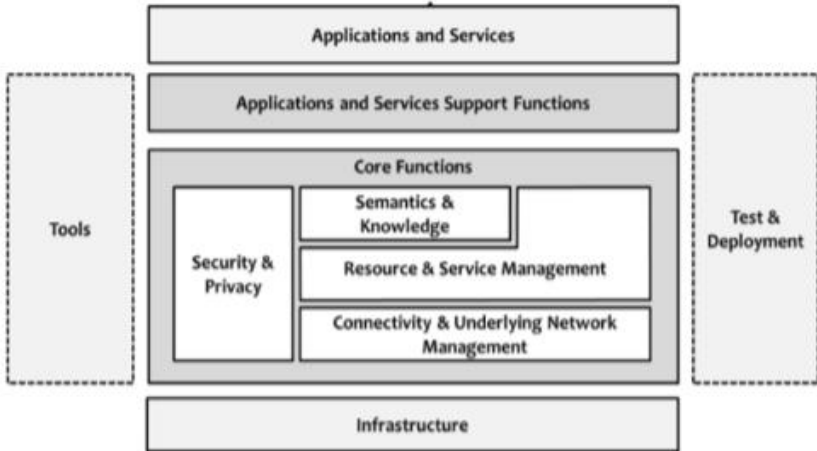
Applications and Services

Applications and Services Support Functions

Tools

Core Functions

Security & Privacy

Semantics & Knowledge

Resource & Service Management

Connectivity & Underlying Network Management

Test & Deployment

Infrastructure